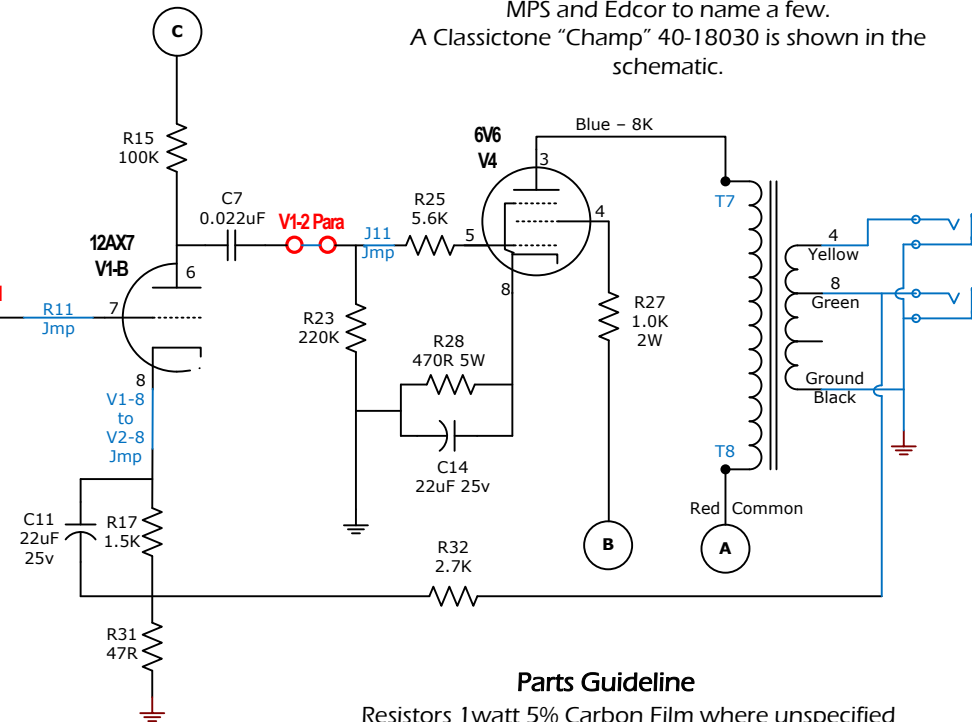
MPS and Edcor to name a few.
A Classictone "Champ" 40-18030 is shown in the schematic.

C

R15
100K

C7
0.022uF

V1-2 Para

J11
Jmp

R25
5.6K

6V6
V4

Blue – 8K

3

4

5

8

T7

4
Yellow

8
Green

Ground
Black

T8

Red Common

12AX7
V1-B

6

7

R11
Jmp

8

V1-8
to
V2-8
Jmp

R23
220K

R28
470R 5W

C14
22uF 25v

R27
1.0K
2W

B

A

C11
22uF
25v

R17
1.5K

R32
2.7K

R31
47R

Parts Guideline

Resistors 1watt 5% Carbon Film where unspecified